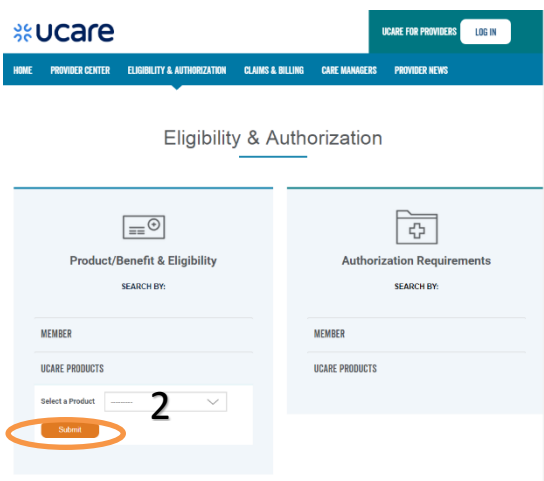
ucare

UCARE FOR PROVIDERS LOG IN

HOME PROVIDER CENTER ELIGIBILITY & AUTHORIZATION CLAIMS & BILLING CARE MANAGERS PROVIDER NEWS

Eligibility & Authorization

Product/Benefit & Eligibility

SEARCH BY:

MEMBER

UCARE PRODUCTS

Select a Product --------

2

Submit

Authorization Requirements

SEARCH BY:

MEMBER

UCARE PRODUCTS